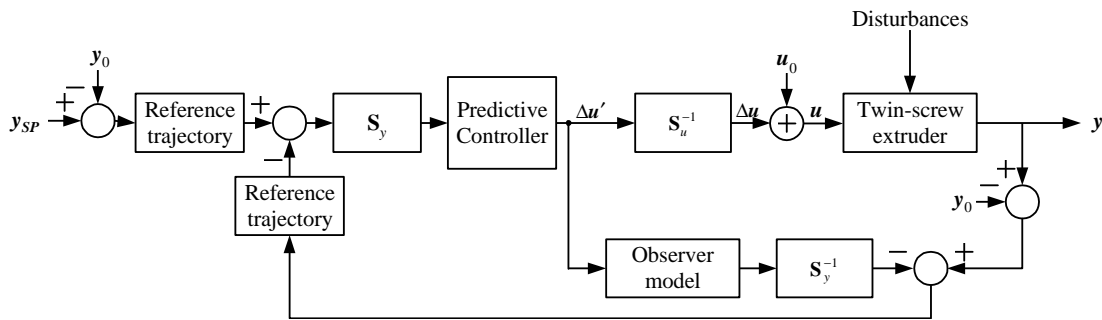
Disturbances

$\boldsymbol{y}_0$

$-$

$+$

$\boldsymbol{y}_{SP}$

Reference trajectory

$+$

$-$

$\mathbf{S}_y$

Predictive Controller

$\Delta\boldsymbol{u}'$

$\mathbf{S}_u^{-1}$

$\Delta\boldsymbol{u}$

$\boldsymbol{u}_0$

$+$

$\boldsymbol{u}$

Twin-screw extruder

$\boldsymbol{y}$

$+$

$-$

$\boldsymbol{y}_0$

Reference trajectory

Observer model

$\mathbf{S}_y^{-1}$

$-$

$+$